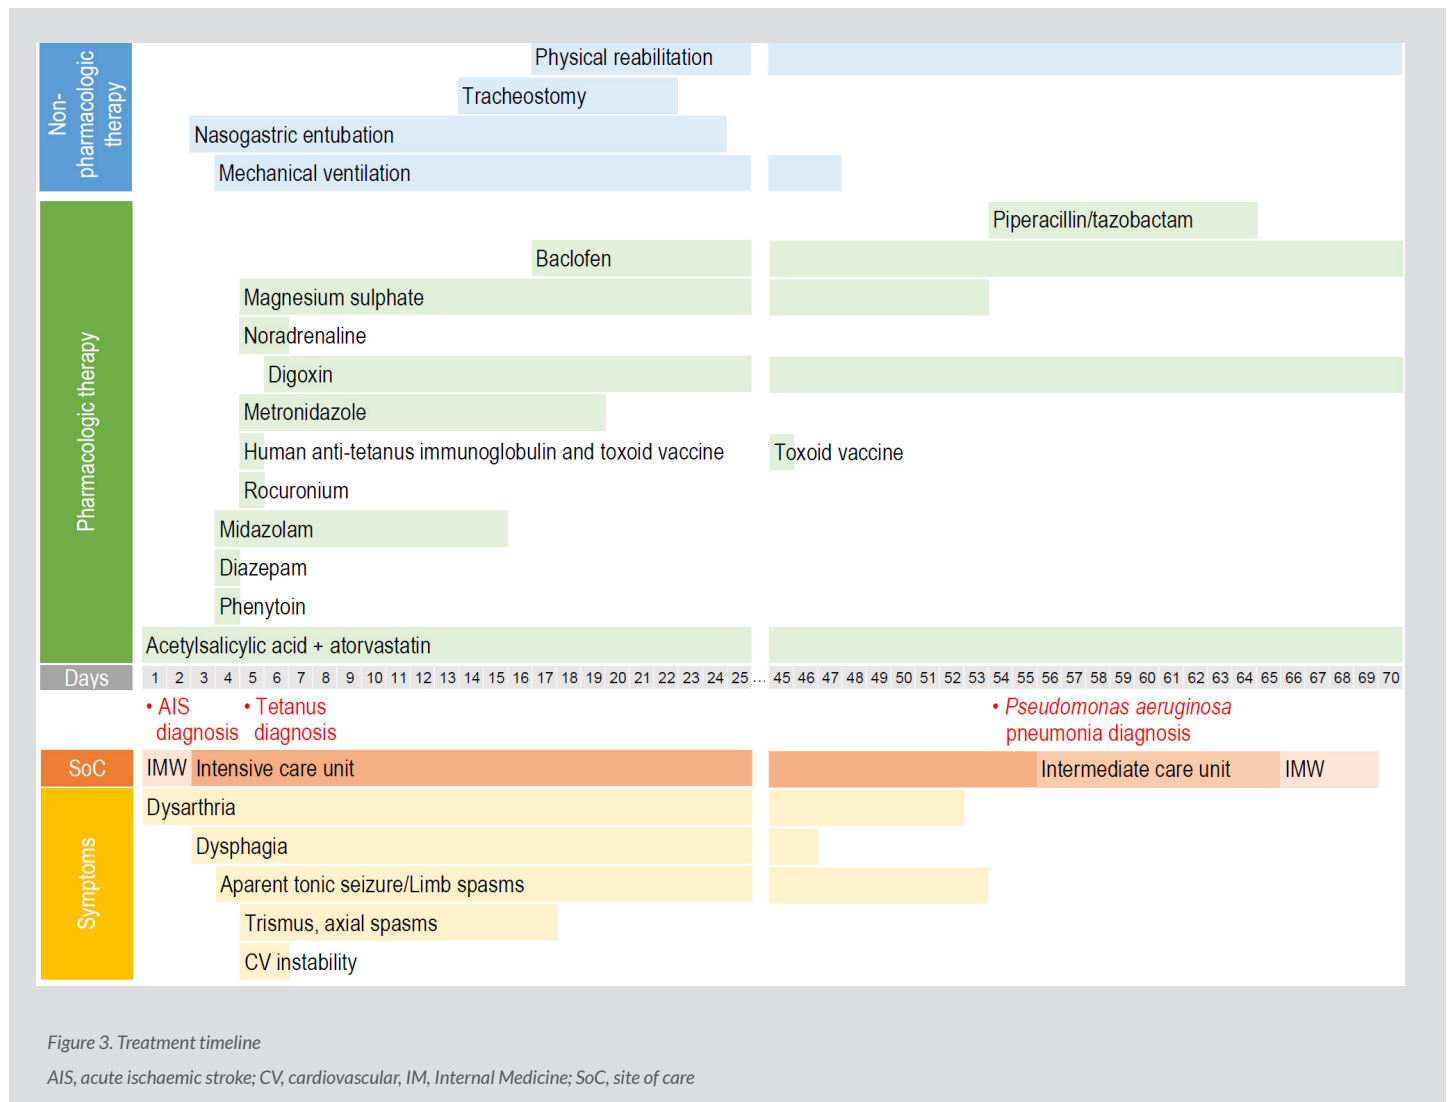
Non-pharmacologic therapy

Physical reabilitation
Tracheostomy
Nasogastric entubation
Mechanical ventilation

Pharmacologic therapy

Piperacillin/tazobactam
Baclofen
Magnesium sulphate
Noradrenaline
Digoxin
Metronidazole
Human anti-tetanus immunoglobulin and toxoid vaccine
Toxoid vaccine
Rocuronium
Midazolam
Diazepam
Phenytoin
Acetylsalicylic acid + atorvastatin

| Days | 1 | 2 | 3 | 4 | 5 | 6 | 7 | 8 | 9 | 10 | 11 | 12 | 13 | 14 | 15 | 16 | 17 | 18 | 19 | 20 | 21 | 22 | 23 | 24 | 25 | ... | 45 | 46 | 47 | 48 | 49 | 50 | 51 | 52 | 53 | 54 | 55 | 56 | 57 | 58 | 59 | 60 | 61 | 62 | 63 | 64 | 65 | 66 | 67 | 68 | 69 | 70 |
|---|---|---|---|---|---|---|---|---|---|---|---|---|---|---|---|---|---|---|---|---|---|---|---|---|---|---|---|---|---|---|---|---|---|---|---|---|---|---|---|---|---|---|---|---|---|---|---|---|---|---|---|---|

• AIS diagnosis
• Tetanus diagnosis
• Pseudomonas aeruginosa pneumonia diagnosis

SoC
IMW
Intensive care unit
Intermediate care unit
IMW

Symptoms

Dysarthria
Dysphagia
Aparent tonic seizure/Limb spasms
Trismus, axial spasms
CV instability

Figure 3. Treatment timeline

AIS, acute ischaemic stroke; CV, cardiovascular, IM, Internal Medicine; SoC, site of care